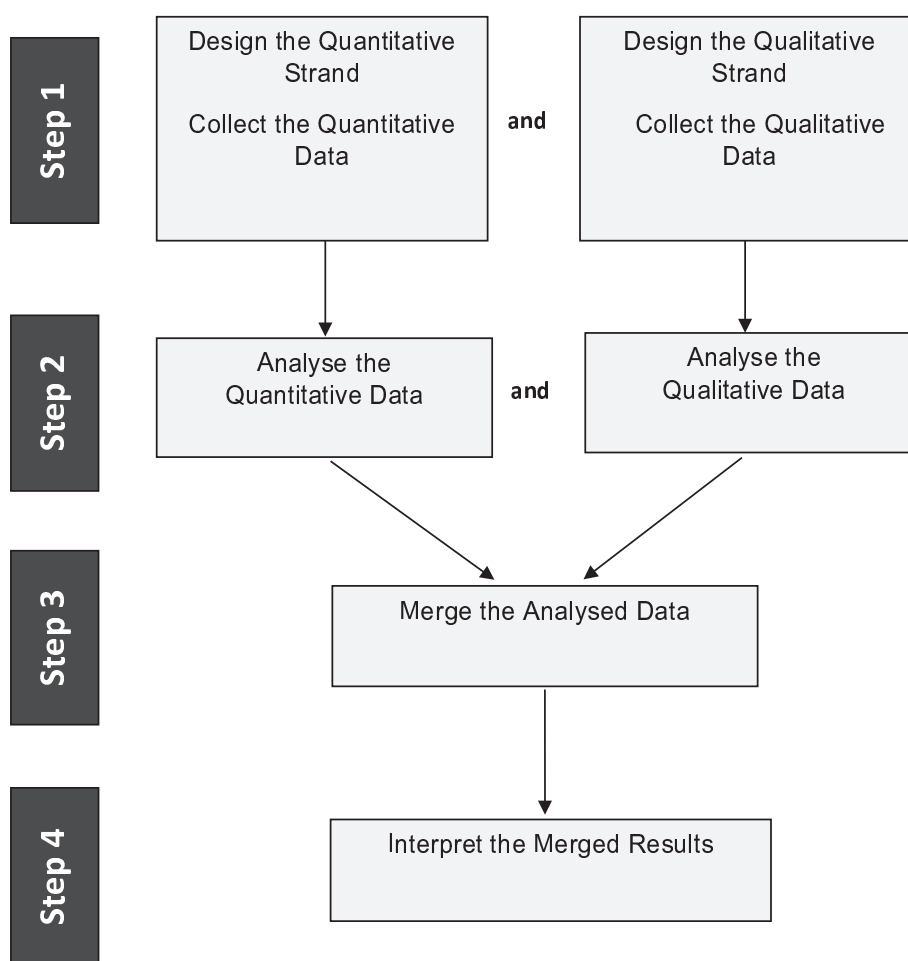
Step 1

Design the Quantitative Strand

Collect the Quantitative Data

and

Design the Qualitative Strand

Collect the Qualitative Data

Step 2

Analyse the Quantitative Data

and

Analyse the Qualitative Data

Step 3

Merge the Analysed Data

Step 4

Interpret the Merged Results